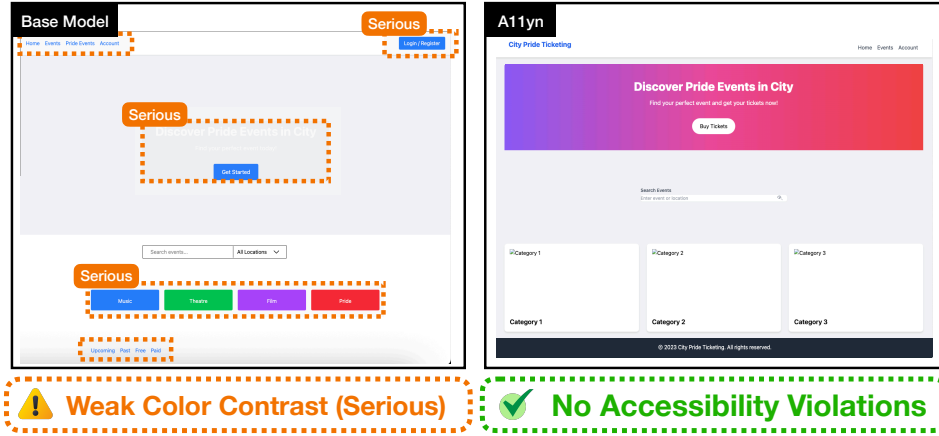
Base Model

Serious

Home Events Pride Events Account

Login / Register

Serious

Discover Pride Events in City

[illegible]

Get Started

Search events...

All Locations

Serious

Music

Theatre

Film

Pride

Upcoming Past Free Paid

A11yn

City Pride Ticketing

Home Events Account

Discover Pride Events in City

Find your perfect event and get your tickets now!

Buy Tickets

Search Events

Enter event or location

Category 1

Category 2

Category 3

Category 1

Category 2

Category 3

© 2023 City Pride Ticketing. All rights reserved.

Weak Color Contrast (Serious)

No Accessibility Violations